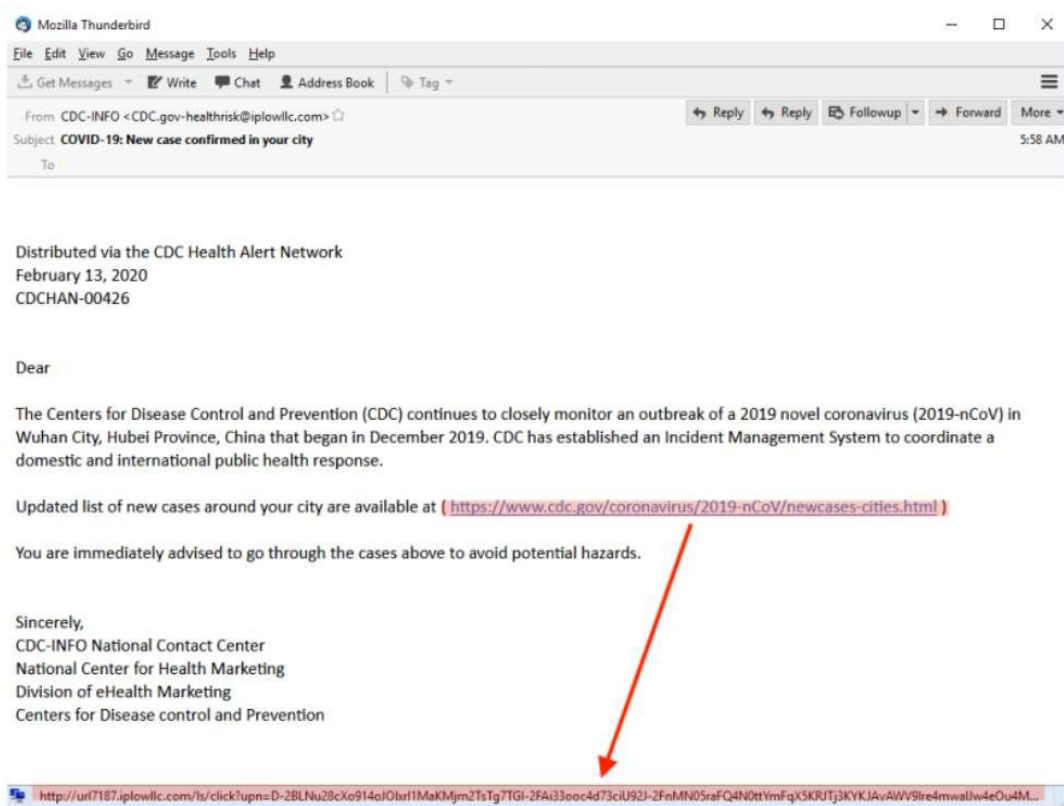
Mozilla Thunderbird

File Edit View Go Message Tools Help

Get Messages Write Chat Address Book Tag

From CDC-INFO <CDC.gov-healthrisk@iplowllc.com>
Subject COVID-19: New case confirmed in your city
To

Reply Reply Followup Forward More
5:58 AM

Distributed via the CDC Health Alert Network
February 13, 2020
CDCHAN-00426

Dear

The Centers for Disease Control and Prevention (CDC) continues to closely monitor an outbreak of a 2019 novel coronavirus (2019-nCoV) in Wuhan City, Hubei Province, China that began in December 2019. CDC has established an Incident Management System to coordinate a domestic and international public health response.

Updated list of new cases around your city are available at ( https://www.cdc.gov/coronavirus/2019-nCoV/newcases-cities.html )

You are immediately advised to go through the cases above to avoid potential hazards.

Sincerely,
CDC-INFO National Contact Center
National Center for Health Marketing
Division of eHealth Marketing
Centers for Disease control and Prevention

http://url7187.iplowllc.com/ls/click?upn=D-2BLNu28cXo914oJObxl1MaKMjm2TsTg7TGI-2FAi33ooc4d73ciU92J-2FnMN05raFQ4N0ttYmFqX5KRJTj3KYKJAvAWV9lre4mwaIJw4eOu4M...